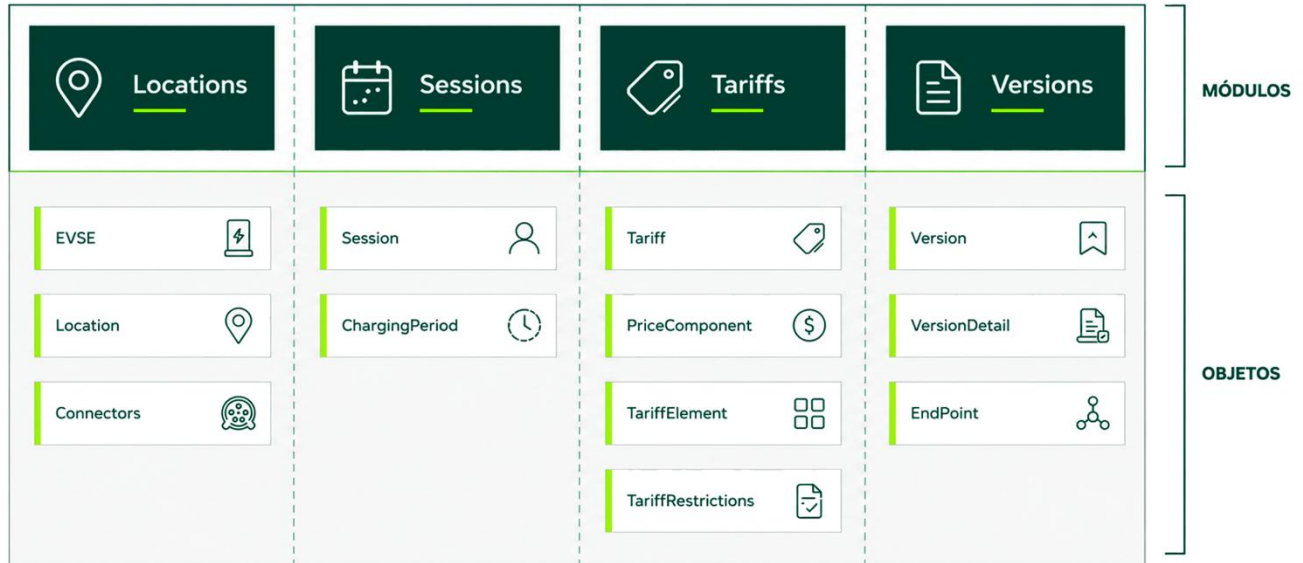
Locations

Sessions

Tariffs

Versions

MÓDULOS

EVSE

Location

Connectors

Session

ChargingPeriod

Tariff

PriceComponent

TariffElement

TariffRestrictions

Version

VersionDetail

EndPoint

OBJETOS